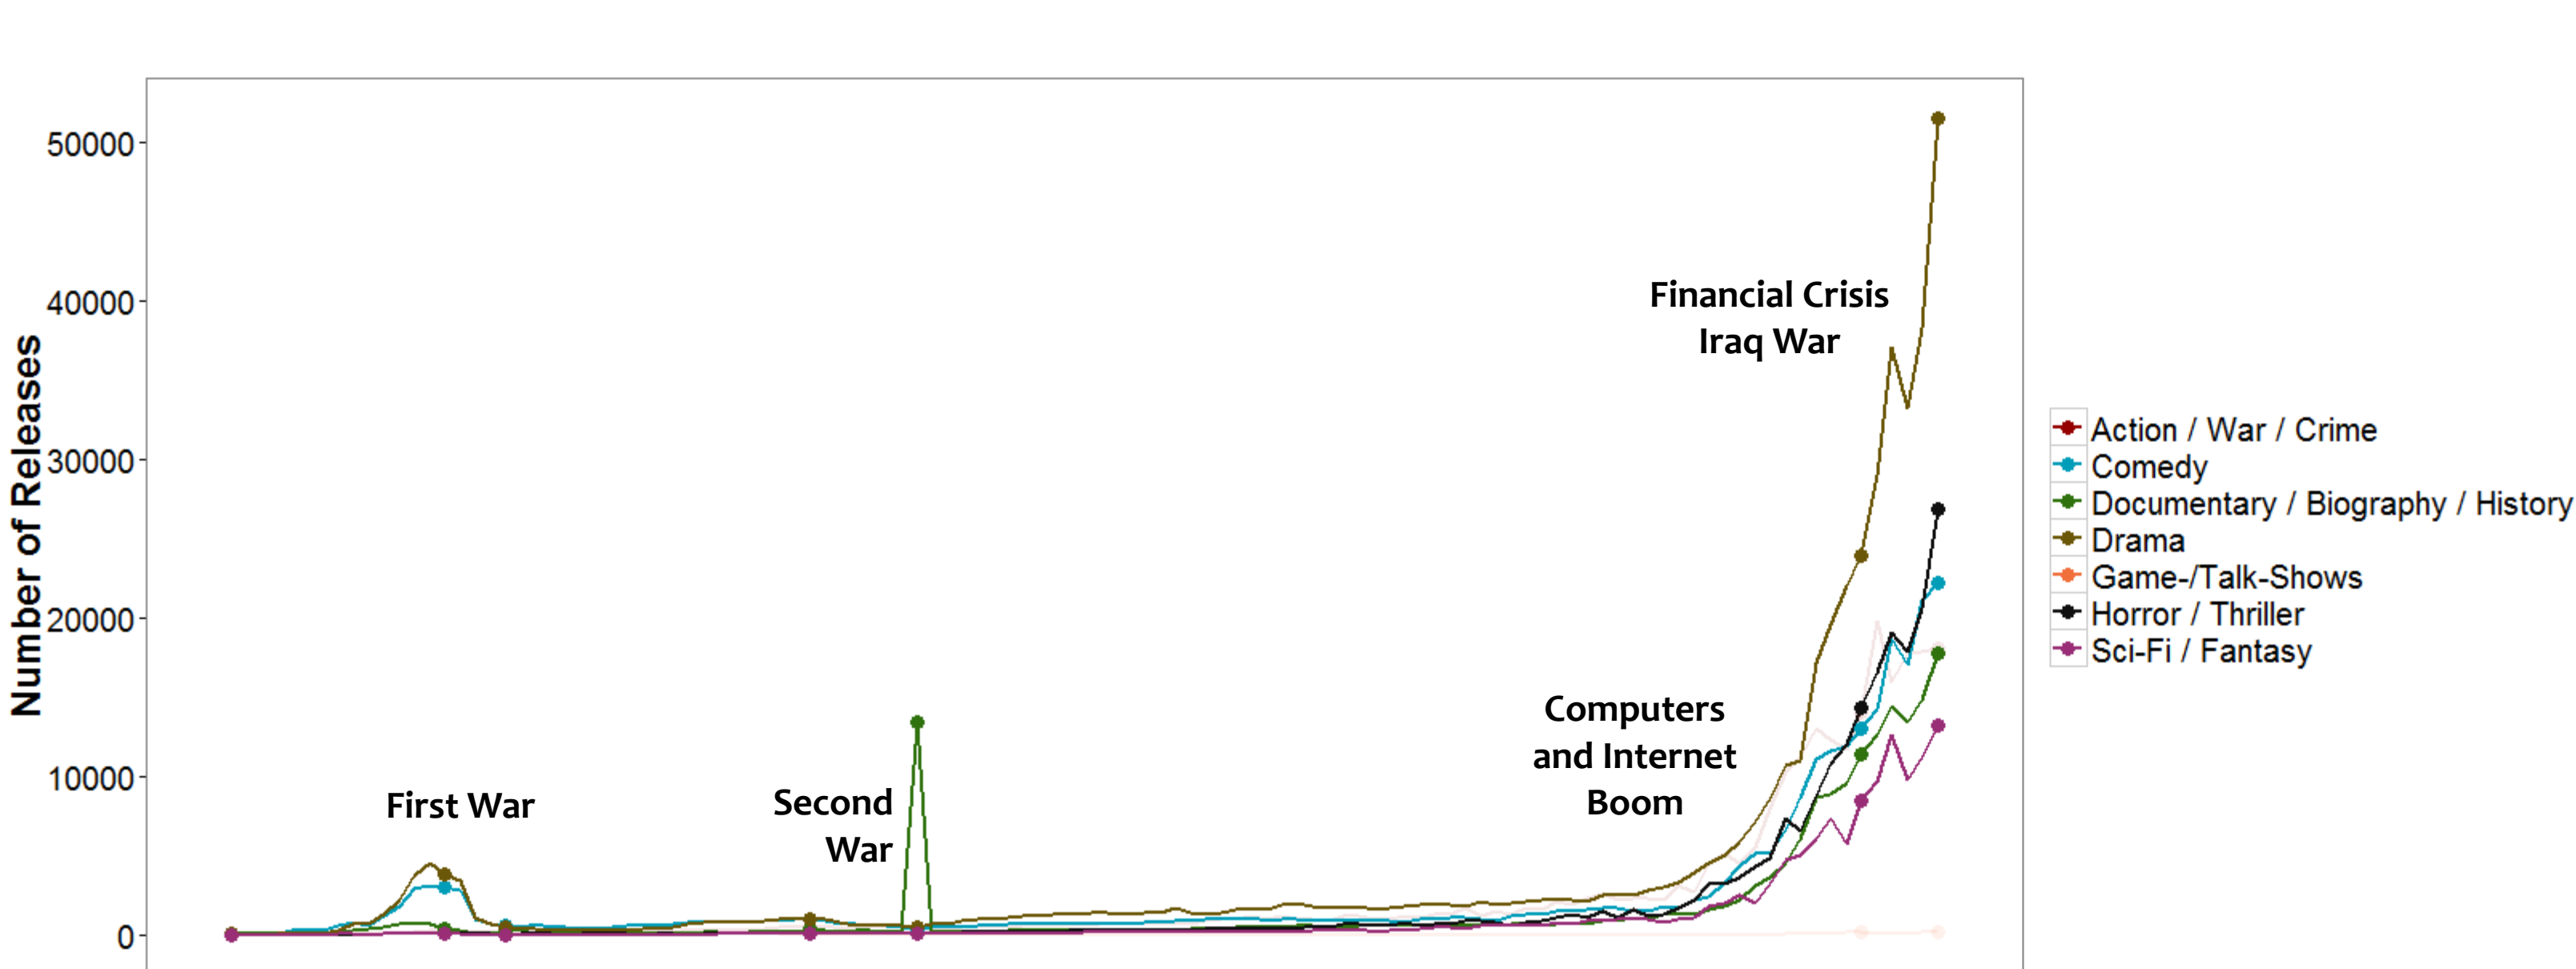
Number of Releases

50000
40000
30000
20000
10000
0

Financial Crisis
Iraq War

Computers and Internet Boom

First War

Second War

Action / War / Crime
Comedy
Documentary / Biography / History
Drama
Game-/Talk-Shows
Horror / Thriller
Sci-Fi / Fantasy